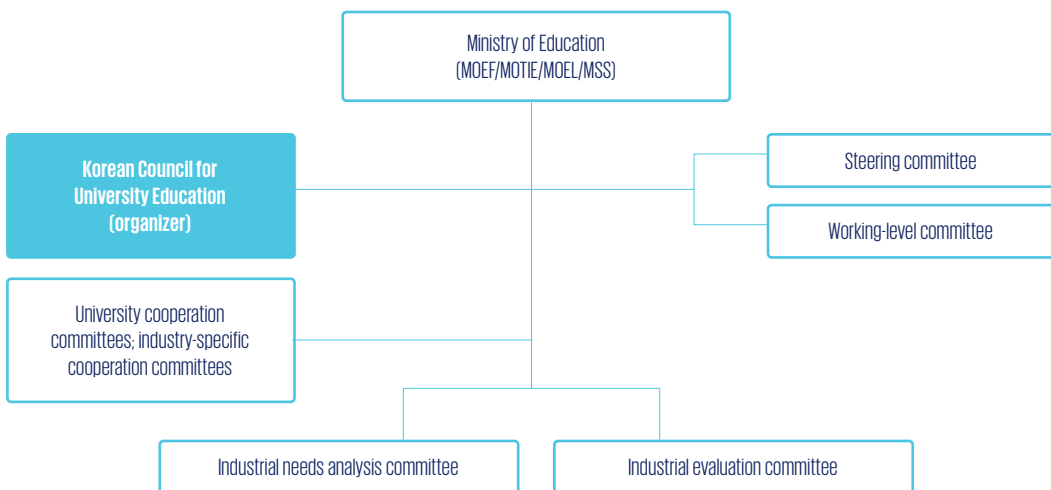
Ministry of Education
(MOEF/MOTIE/MOEL/MSS)

Korean Council for University Education (organizer)

Steering committee

Working-level committee

University cooperation committees; industry-specific cooperation committees

Industrial needs analysis committee

Industrial evaluation committee